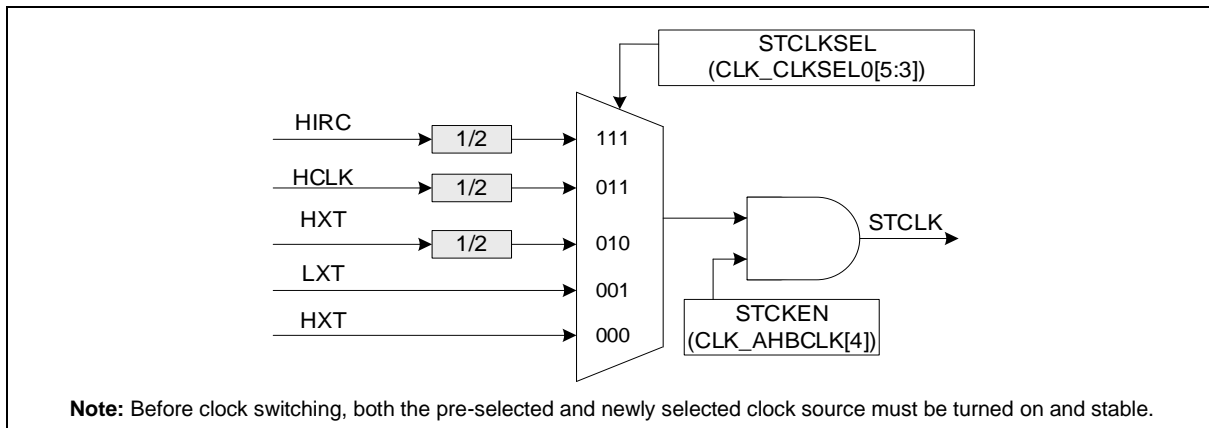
STCLKSEL
(CLK_CLKSEL0[5:3])

HIRC
1/2
111
HCLK
1/2
011
HXT
1/2
010
LXT
001
HXT
000

STCLK

STCKEN
(CLK_AHBCLK[4])

**Note:** Before clock switching, both the pre-selected and newly selected clock source must be turned on and stable.